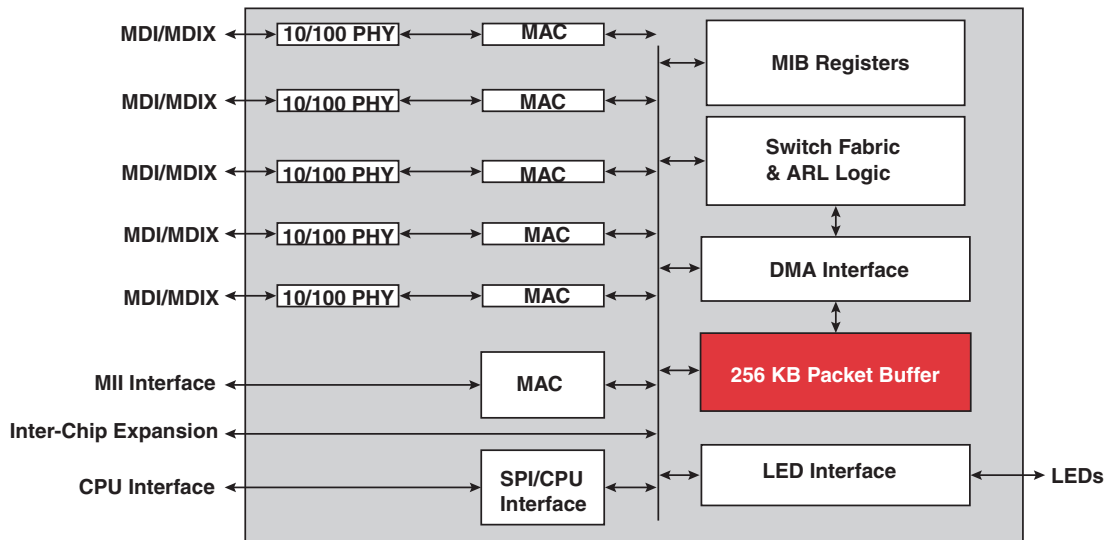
MDI/MDIX
10/100 PHY
MAC
MIB Registers
MDI/MDIX
10/100 PHY
MAC
MDI/MDIX
10/100 PHY
MAC
Switch Fabric & ARL Logic
MDI/MDIX
10/100 PHY
MAC
DMA Interface
MDI/MDIX
10/100 PHY
MAC
MII Interface
MAC
256 KB Packet Buffer
Inter-Chip Expansion
CPU Interface
SPI/CPU Interface
LED Interface
LEDs